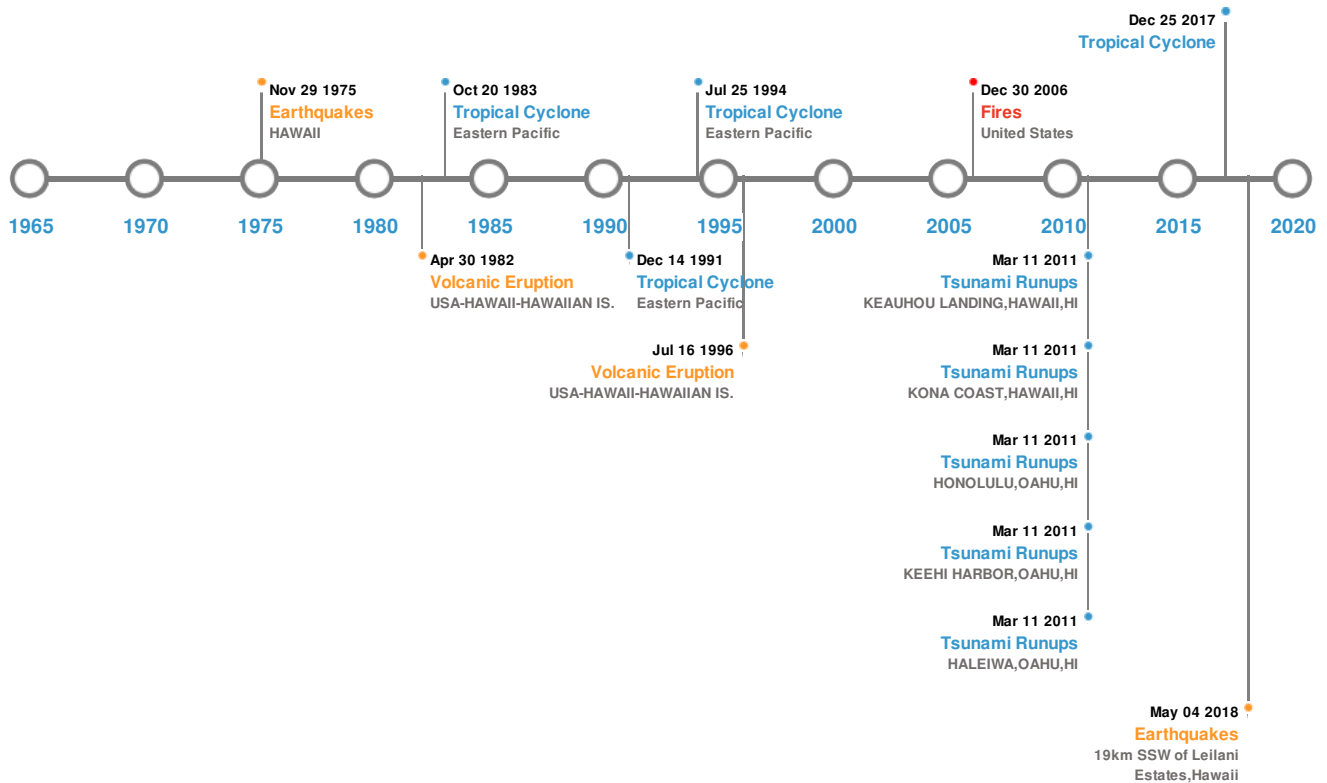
Dec 25 2017
Tropical Cyclone

Nov 29 1975
Earthquakes
HAWAII

Oct 20 1983
Tropical Cyclone
Eastern Pacific

Jul 25 1994
Tropical Cyclone
Eastern Pacific

Dec 30 2006
Fires
United States

1965 1970 1975 1980 1985 1990 1995 2000 2005 2010 2015 2020

Apr 30 1982
Volcanic Eruption
USA-HAWAII-HAWAIIAN IS.

Dec 14 1991
Tropical Cyclone
Eastern Pacific

Jul 16 1996
Volcanic Eruption
USA-HAWAII-HAWAIIAN IS.

Mar 11 2011
Tsunami Runups
KEAUHOU LANDING,HAWAII,HI

Mar 11 2011
Tsunami Runups
KONA COAST,HAWAII,HI

Mar 11 2011
Tsunami Runups
HONOLULU,OAHU,HI

Mar 11 2011
Tsunami Runups
KEEHI HARBOR,OAHU,HI

Mar 11 2011
Tsunami Runups
HALEIWA,OAHU,HI

May 04 2018
Earthquakes
19km SSW of Leilani Estates,Hawaii